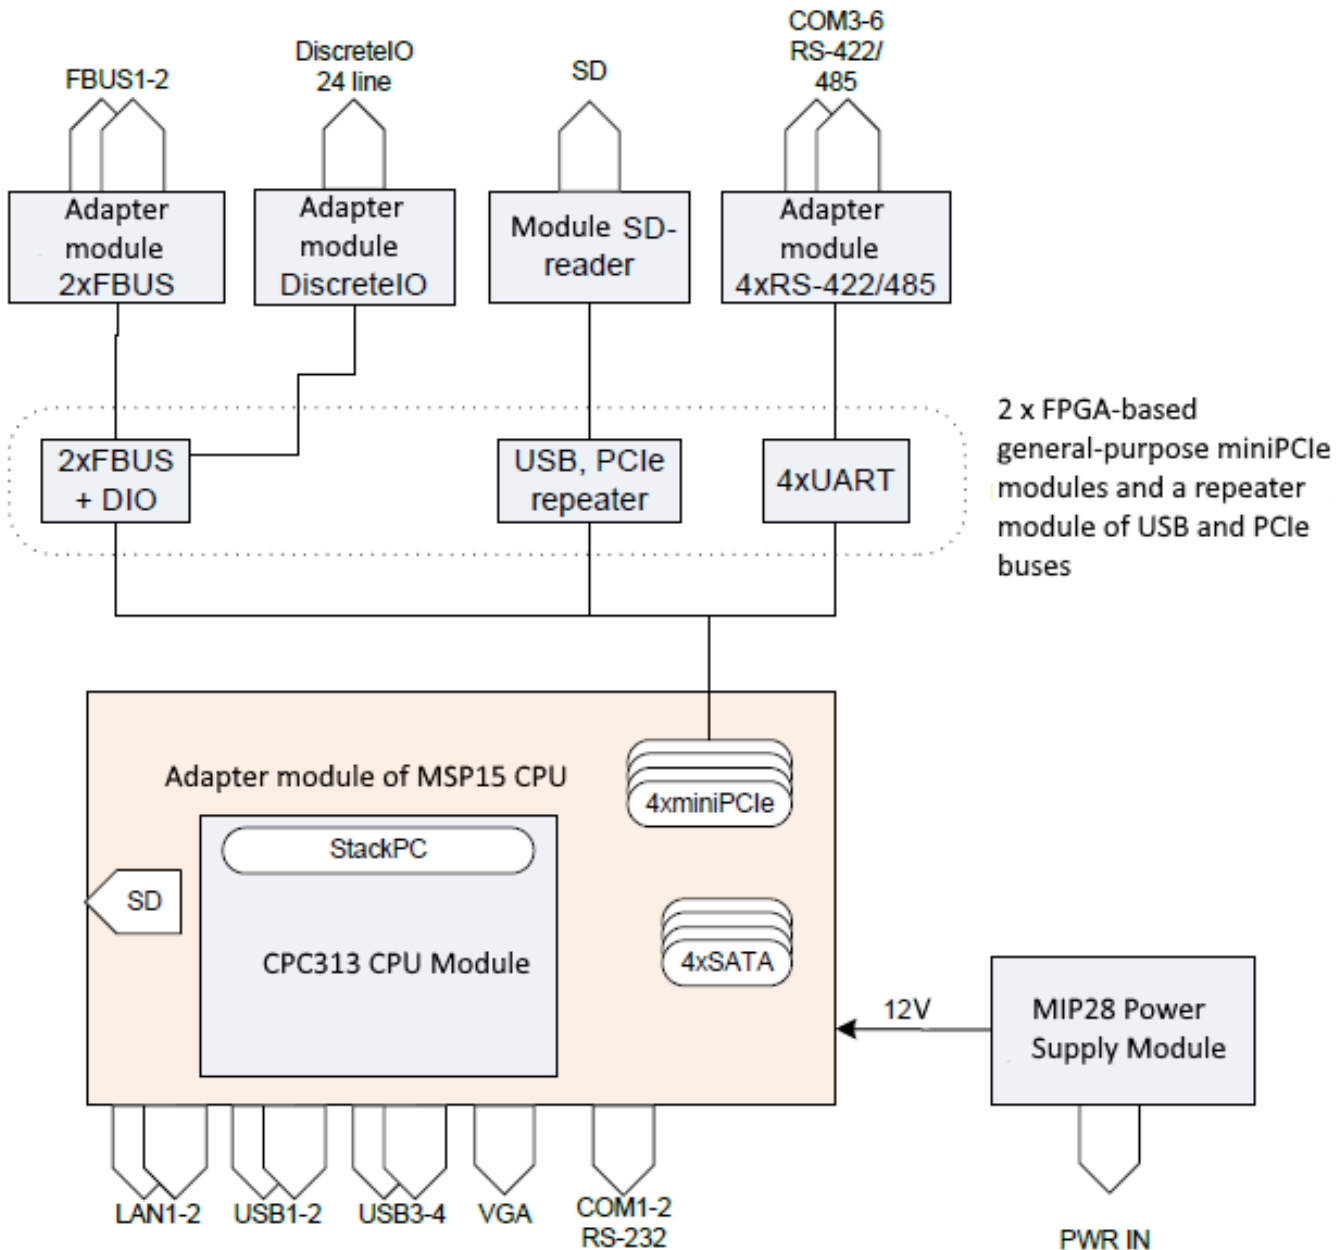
FBUS1-2

DiscreteIO 24 line

SD

COM3-6 RS-422/ 485

Adapter module 2xFBUS

Adapter module DiscreteIO

Module SD-reader

Adapter module 4xRS-422/485

2xFBUS + DIO

USB, PCIe repeater

4xUART

2 x FPGA-based general-purpose miniPCIe modules and a repeater module of USB and PCIe buses

Adapter module of MSP15 CPU

4xminiPCIe

StackPC

SD

CPC313 CPU Module

4xSATA

12V

MIP28 Power Supply Module

LAN1-2

USB1-2

USB3-4

VGA

COM1-2 RS-232

PWR IN